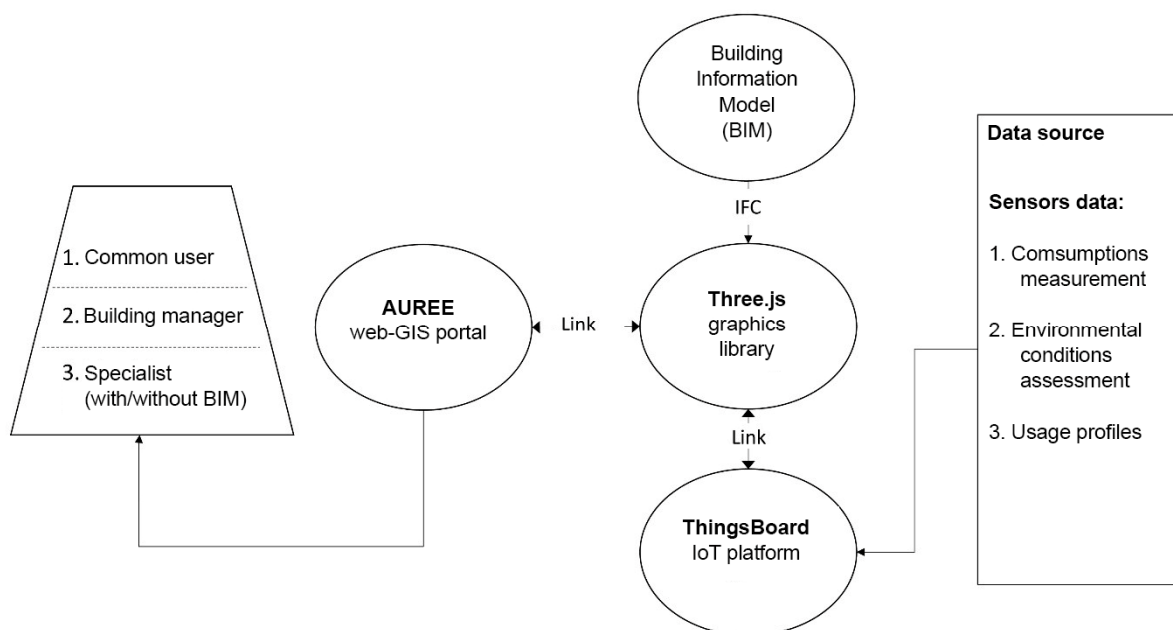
1. Common user

2. Building manager

3. Specialist (with/without BIM)

AUREE
web-GIS portal

Link

Building Information Model (BIM)

IFC

Three.js
graphics library

Link

ThingsBoard
IoT platform

Data source

Sensors data:

1. Comsumptions measurement

2. Environmental conditions assessment

3. Usage profiles